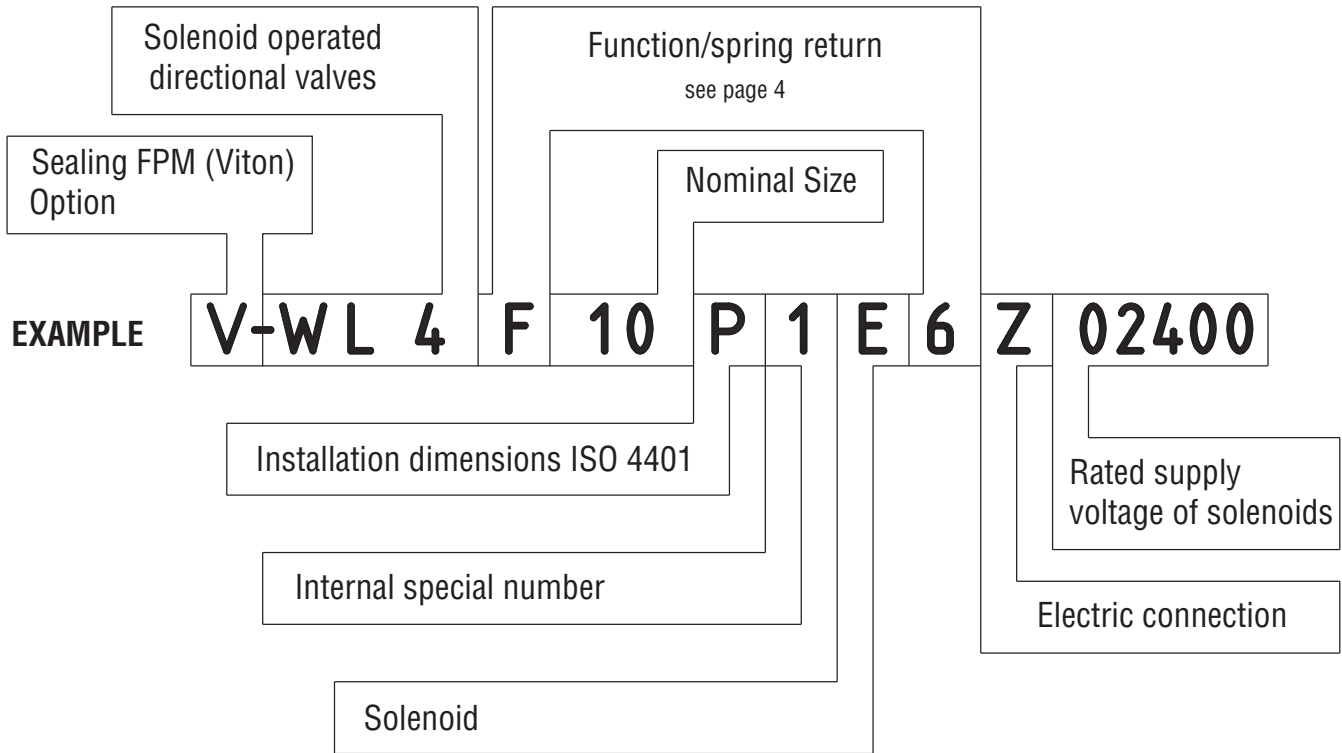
Solenoid operated directional valves

Function/spring return

see page 4

Sealing FPM (Viton) Option

Nominal Size

EXAMPLE

| V | -WL 4 | F | 10 | P | 1 | E | 6 | Z | 02400 |
|---|---|---|---|---|---|---|---|---|---|

Installation dimensions ISO 4401

Rated supply voltage of solenoids

Internal special number

Electric connection

Solenoid